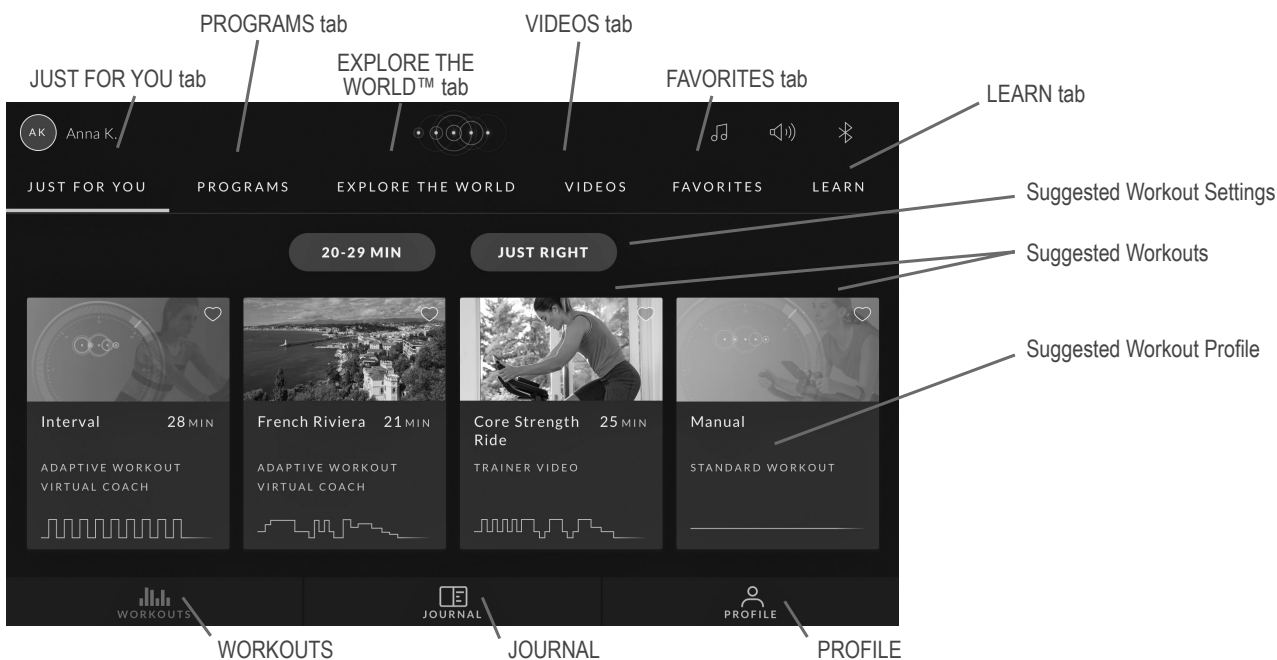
PROGRAMS tab

EXPLORE THE WORLD™ tab

VIDEOS tab

JUST FOR YOU tab

FAVORITES tab

LEARN tab

AK Anna K.

JUST FOR YOU PROGRAMS EXPLORE THE WORLD VIDEOS FAVORITES LEARN

Suggested Workout Settings

20-29 MIN

JUST RIGHT

Suggested Workouts

Suggested Workout Profile

Interval 28 MIN
ADAPTIVE WORKOUT
VIRTUAL COACH

French Riviera 21 MIN
ADAPTIVE WORKOUT
VIRTUAL COACH

Core Strength Ride 25 MIN
TRAINER VIDEO

Manual
STANDARD WORKOUT

WORKOUTS

JOURNAL

PROFILE

WORKOUTS

JOURNAL

PROFILE